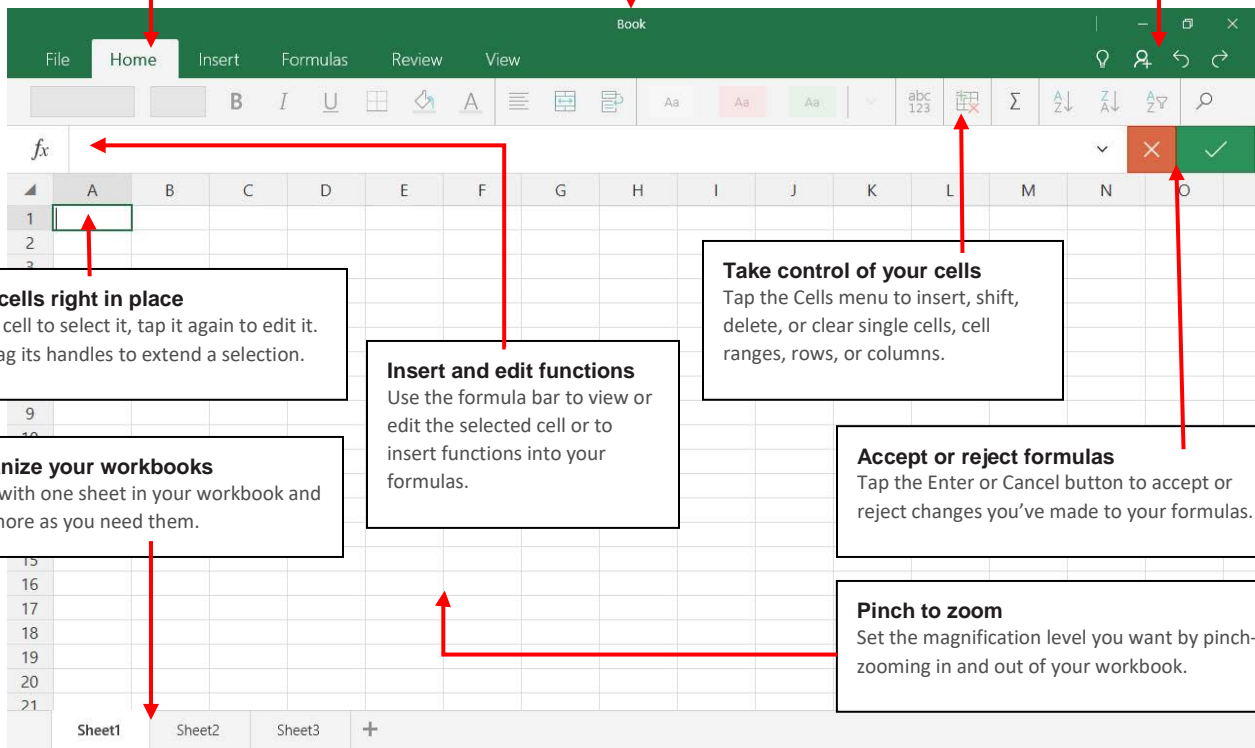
Book

File Home Insert Formulas Review View

B I U A

Aa Aa Aa

abc 123

$\Sigma$

fx

A B C D E F G H I J K L M N O

1
2
3

cells right in place
cell to select it, tap it again to edit it. ag its handles to extend a selection.

Take control of your cells
Tap the Cells menu to insert, shift, delete, or clear single cells, cell ranges, rows, or columns.

Insert and edit functions
Use the formula bar to view or edit the selected cell or to insert functions into your formulas.

9
10

nize your workbooks
with one sheet in your workbook and nore as you need them.

Accept or reject formulas
Tap the Enter or Cancel button to accept or reject changes you've made to your formulas.

15
16
17
18
19
20
21

Pinch to zoom
Set the magnification level you want by pinch-zooming in and out of your workbook.

Sheet1 Sheet2 Sheet3 +